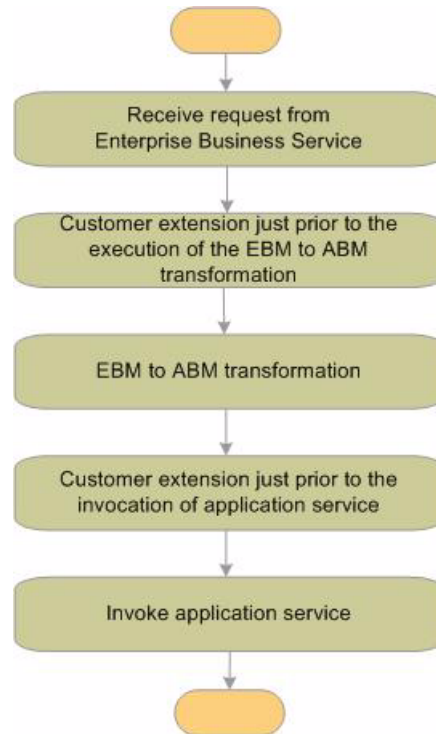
Receive request from Enterprise Business Service

Customer extension just prior to the execution of the EBM to ABM transformation

EBM to ABM transformation

Customer extension just prior to the invocation of application service

Invoke application service